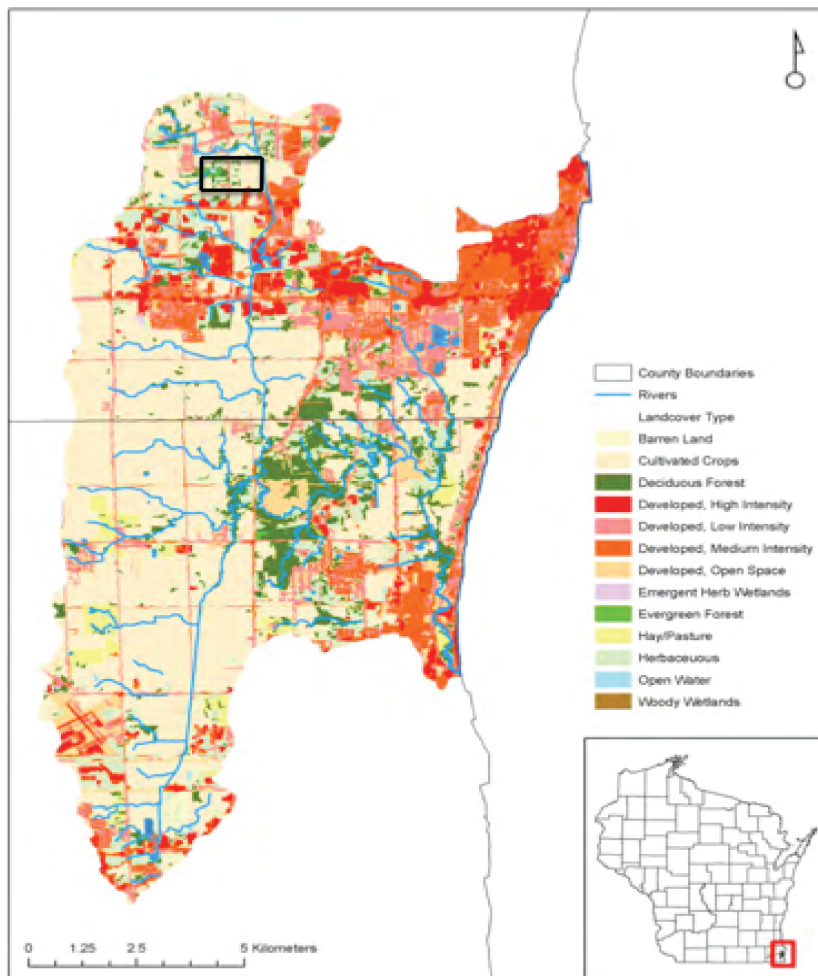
County Boundaries
Rivers
Landcover Type
Barren Land
Cultivated Crops
Deciduous Forest
Developed, High Intensity
Developed, Low Intensity
Developed, Medium Intensity
Developed, Open Space
Emergent Herb Wetlands
Evergreen Forest
Hay/Pasture
Herbaceuous
Open Water
Woody Wetlands

0 1.25 2.5 5 Kilometers